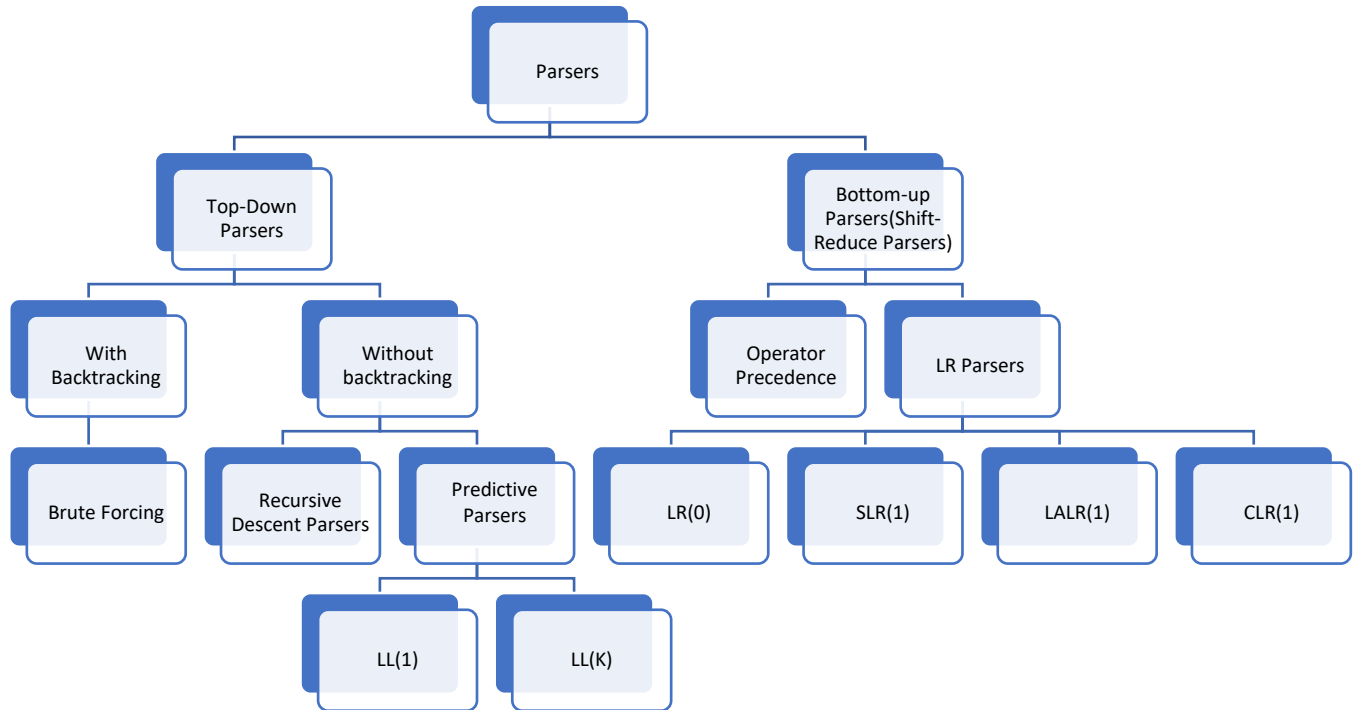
Parsers

Top-Down Parsers

Bottom-up Parsers(Shift-Reduce Parsers)

With Backtracking

Without backtracking

Operator Precedence

LR Parsers

Brute Forcing

Recursive Descent Parsers

Predictive Parsers

LR(0)

SLR(1)

LALR(1)

CLR(1)

LL(1)

LL(K)